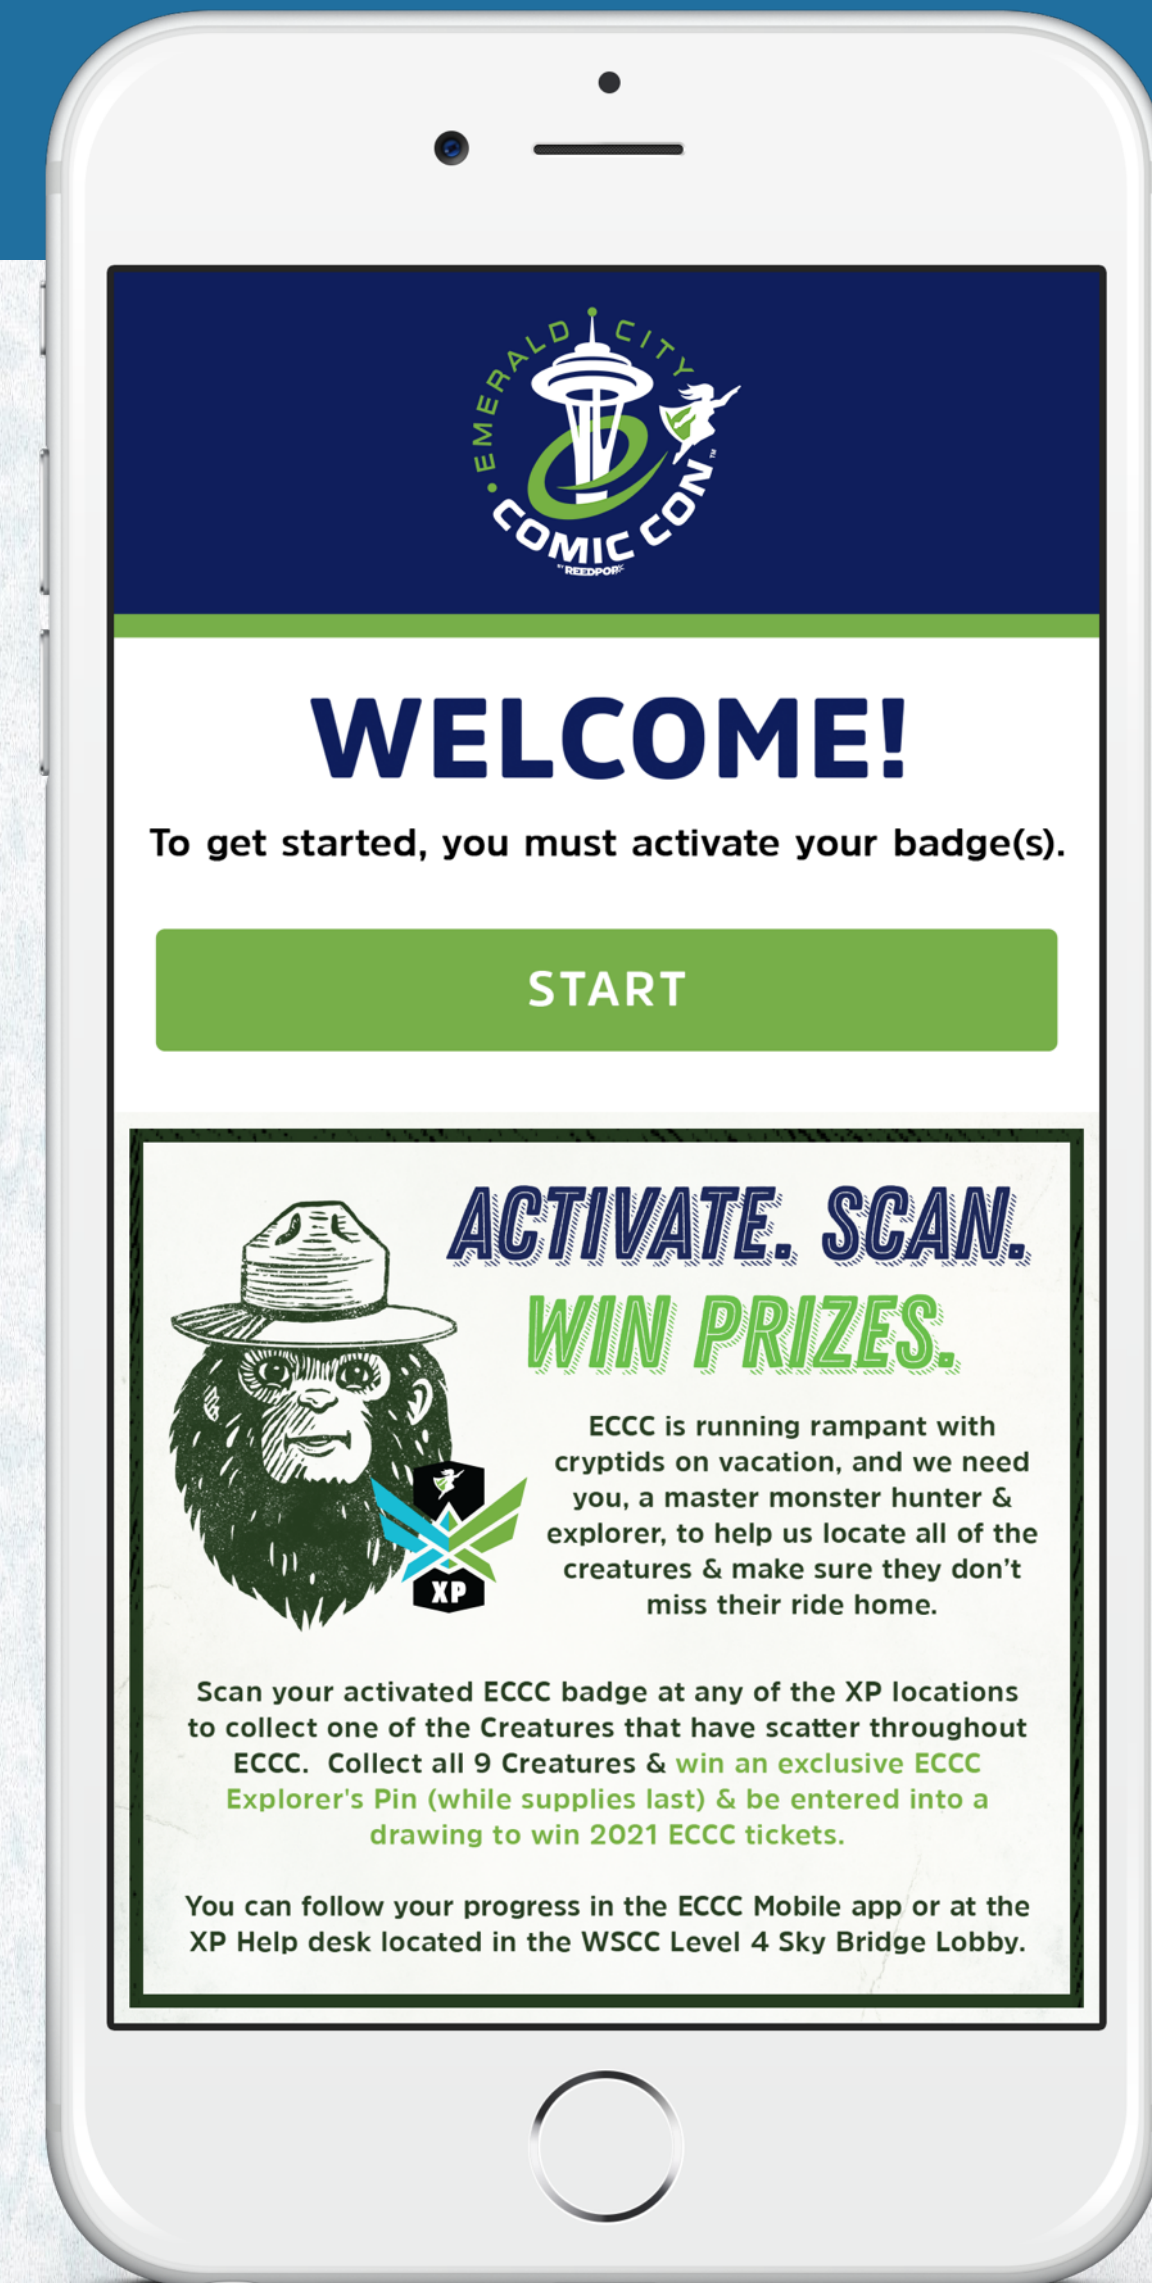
EMERALD CITY
COMIC CON™
BY REEDPOP

WELCOME!

To get started, you must activate your badge(s).

START

ACTIVATE. SCAN.
WIN PRIZES.

XP

ECCC is running rampant with cryptids on vacation, and we need you, a master monster hunter & explorer, to help us locate all of the creatures & make sure they don't miss their ride home.

Scan your activated ECCC badge at any of the XP locations to collect one of the Creatures that have scatter throughout ECCC. Collect all 9 Creatures & win an exclusive ECCC Explorer's Pin (while supplies last) & be entered into a drawing to win 2021 ECCC tickets.

You can follow your progress in the ECCC Mobile app or at the XP Help desk located in the WSCC Level 4 Sky Bridge Lobby.